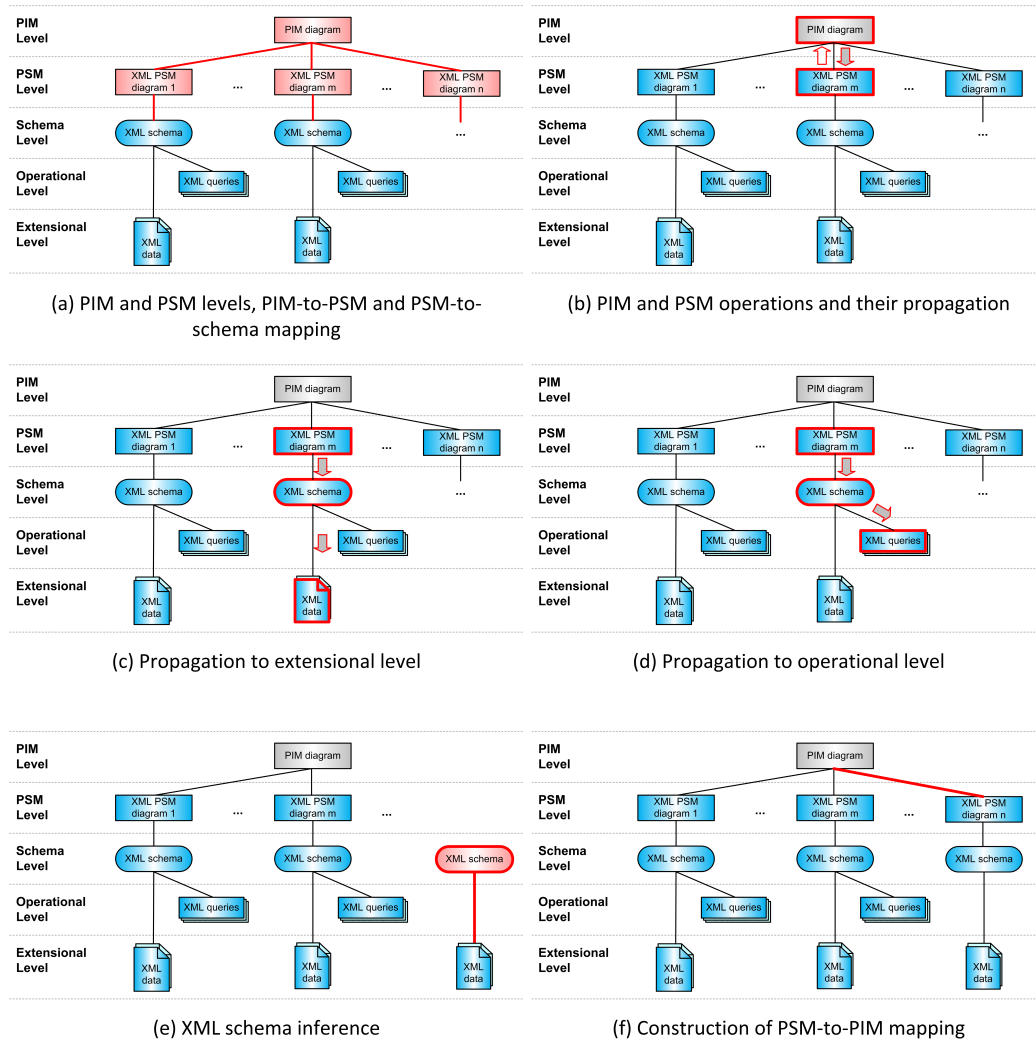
PIM Level
PIM diagram
PSM Level
XML PSM diagram 1
...
XML PSM diagram m
...
XML PSM diagram n
Schema Level
XML schema
XML schema
...
Operational Level
XML queries
XML queries
Extensional Level
XML data
XML data

(a) PIM and PSM levels, PIM-to-PSM and PSM-to-schema mapping

PIM Level
PIM diagram
PSM Level
XML PSM diagram 1
...
XML PSM diagram m
...
XML PSM diagram n
Schema Level
XML schema
XML schema
...
Operational Level
XML queries
XML queries
Extensional Level
XML data
XML data

(b) PIM and PSM operations and their propagation

PIM Level
PIM diagram
PSM Level
XML PSM diagram 1
...
XML PSM diagram m
...
XML PSM diagram n
Schema Level
XML schema
XML schema
...
Operational Level
XML queries
XML queries
Extensional Level
XML data
XML data

(c) Propagation to extensional level

PIM Level
PIM diagram
PSM Level
XML PSM diagram 1
...
XML PSM diagram m
...
XML PSM diagram n
Schema Level
XML schema
XML schema
...
Operational Level
XML queries
XML queries
Extensional Level
XML data
XML data

(d) Propagation to operational level

PIM Level
PIM diagram
PSM Level
XML PSM diagram 1
...
XML PSM diagram m
Schema Level
XML schema
XML schema
XML schema
Operational Level
XML queries
XML queries
Extensional Level
XML data
XML data
XML data

(e) XML schema inference

PIM Level
PIM diagram
PSM Level
XML PSM diagram 1
...
XML PSM diagram m
...
XML PSM diagram n
Schema Level
XML schema
XML schema
XML schema
Operational Level
XML queries
XML queries
Extensional Level
XML data
XML data
XML data

(f) Construction of PSM-to-PIM mapping